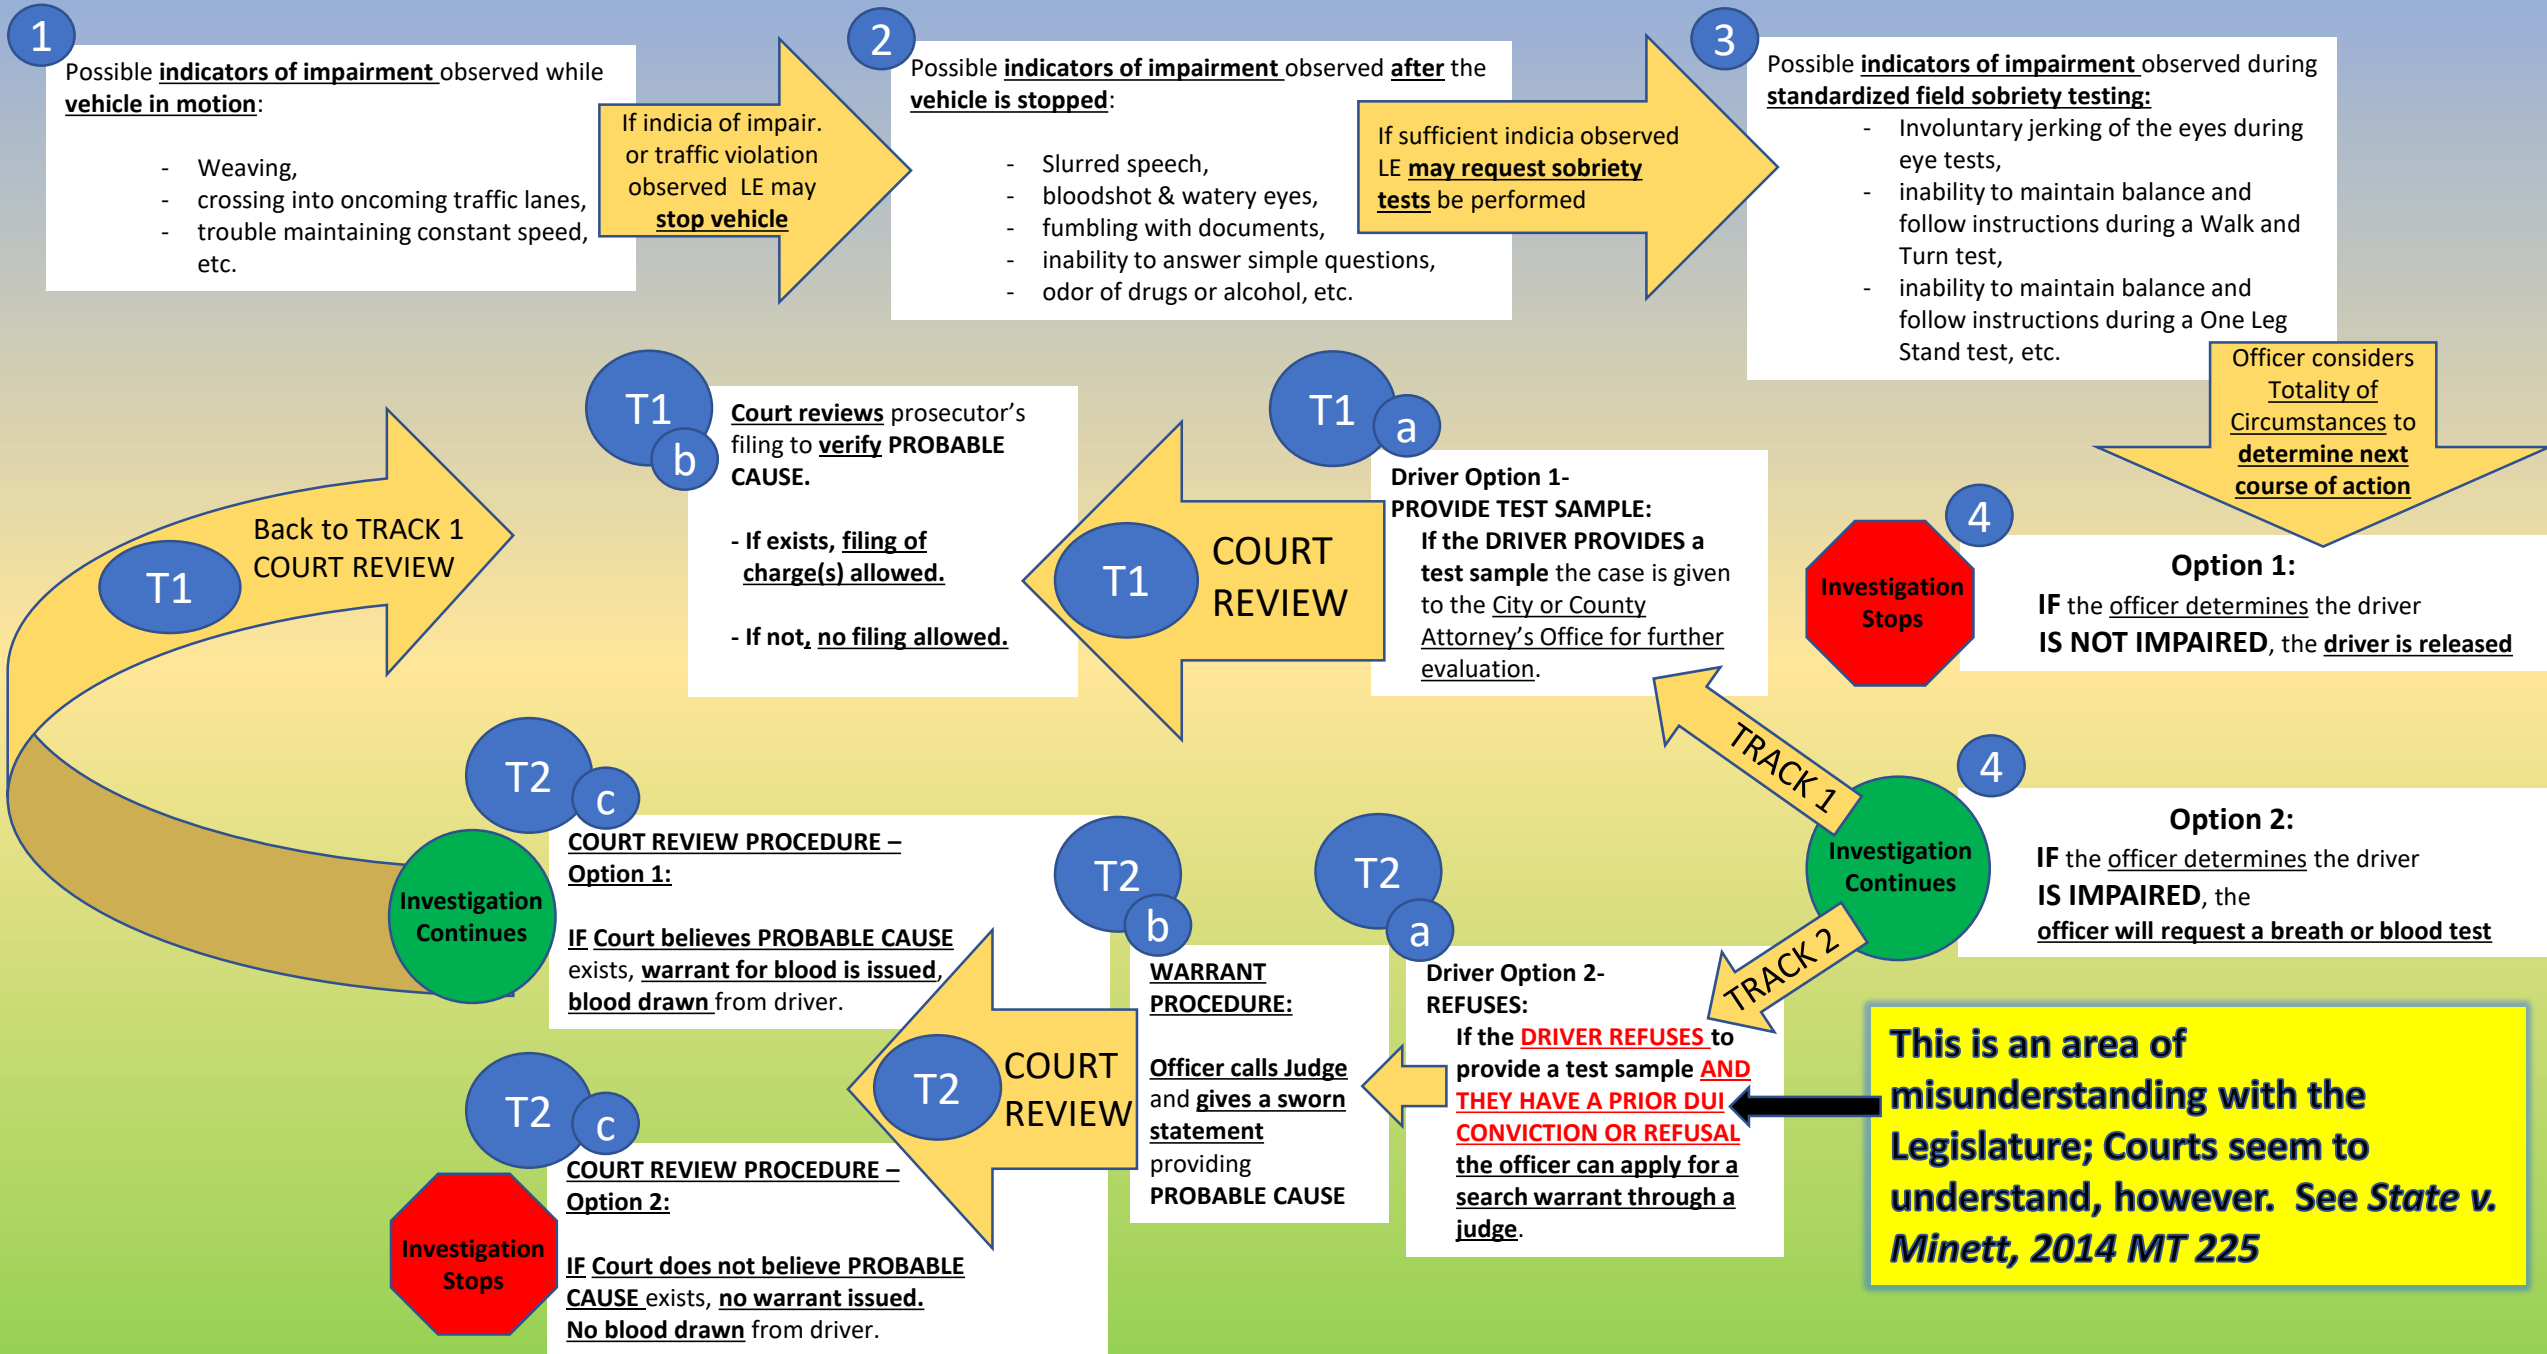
1

Possible indicators of impairment observed while vehicle in motion:

- Weaving,
- crossing into oncoming traffic lanes,
- trouble maintaining constant speed, etc.

If indicia of impair. or traffic violation observed LE may stop vehicle

2

Possible indicators of impairment observed after the vehicle is stopped:

- Slurred speech,
- bloodshot & watery eyes,
- fumbling with documents,
- inability to answer simple questions,
- odor of drugs or alcohol, etc.

If sufficient indicia observed LE may request sobriety tests be performed

3

Possible indicators of impairment observed during standardized field sobriety testing:

- Involuntary jerking of the eyes during eye tests,
- inability to maintain balance and follow instructions during a Walk and Turn test,
- inability to maintain balance and follow instructions during a One Leg Stand test, etc.

Officer considers Totality of Circumstances to determine next course of action

T1 b

Court reviews prosecutor's filing to verify PROBABLE CAUSE.

- If exists, filing of charge(s) allowed.

- If not, no filing allowed.

T1 a

Driver Option 1-
PROVIDE TEST SAMPLE:
If the DRIVER PROVIDES a test sample the case is given to the City or County Attorney's Office for further evaluation.

T1 COURT REVIEW

Back to TRACK 1 COURT REVIEW

T1

4

Investigation Stops

Option 1:
IF the officer determines the driver IS NOT IMPAIRED, the driver is released

TRACK 1

4

Investigation Continues

Option 2:
IF the officer determines the driver IS IMPAIRED, the officer will request a breath or blood test

TRACK 2

T2 c

Investigation Continues

COURT REVIEW PROCEDURE – Option 1:

IF Court believes PROBABLE CAUSE exists, warrant for blood is issued, blood drawn from driver.

T2 b

WARRANT PROCEDURE:

Officer calls Judge and gives a sworn statement providing PROBABLE CAUSE

T2 a

Driver Option 2-
REFUSES:
If the DRIVER REFUSES to provide a test sample AND THEY HAVE A PRIOR DUI CONVICTION OR REFUSAL the officer can apply for a search warrant through a judge.

T2 COURT REVIEW

T2 c

Investigation Stops

COURT REVIEW PROCEDURE – Option 2:

IF Court does not believe PROBABLE CAUSE exists, no warrant issued. No blood drawn from driver.

This is an area of misunderstanding with the Legislature; Courts seem to understand, however. See State v. Minett, 2014 MT 225